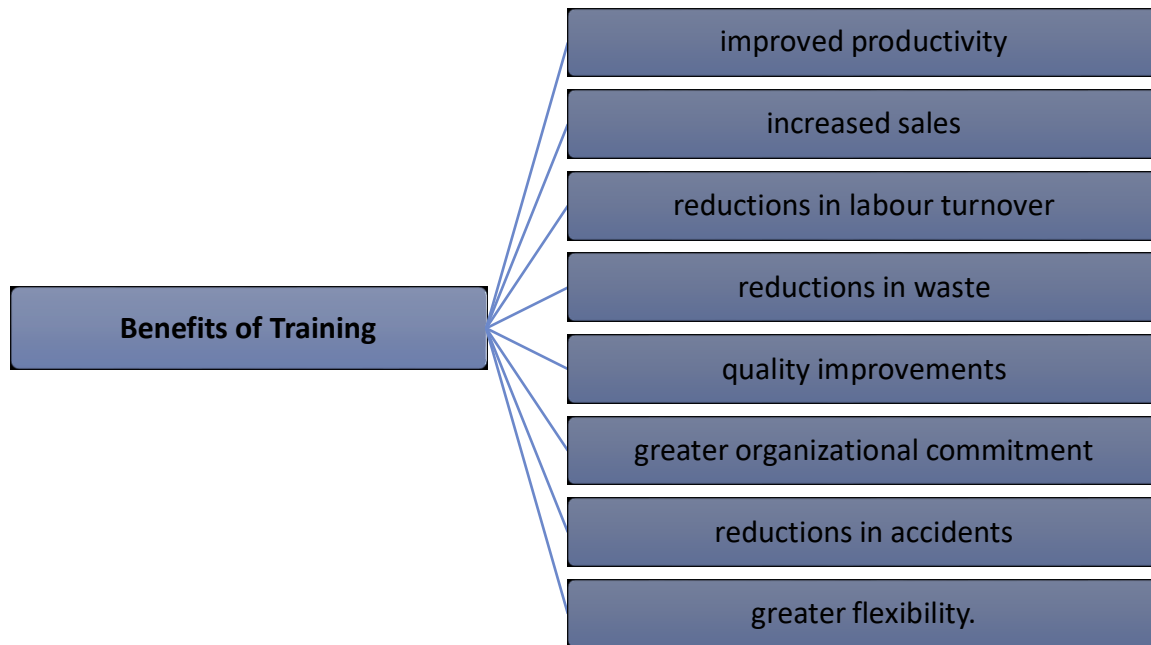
Benefits of Training

improved productivity

increased sales

reductions in labour turnover

reductions in waste

quality improvements

greater organizational commitment

reductions in accidents

greater flexibility.